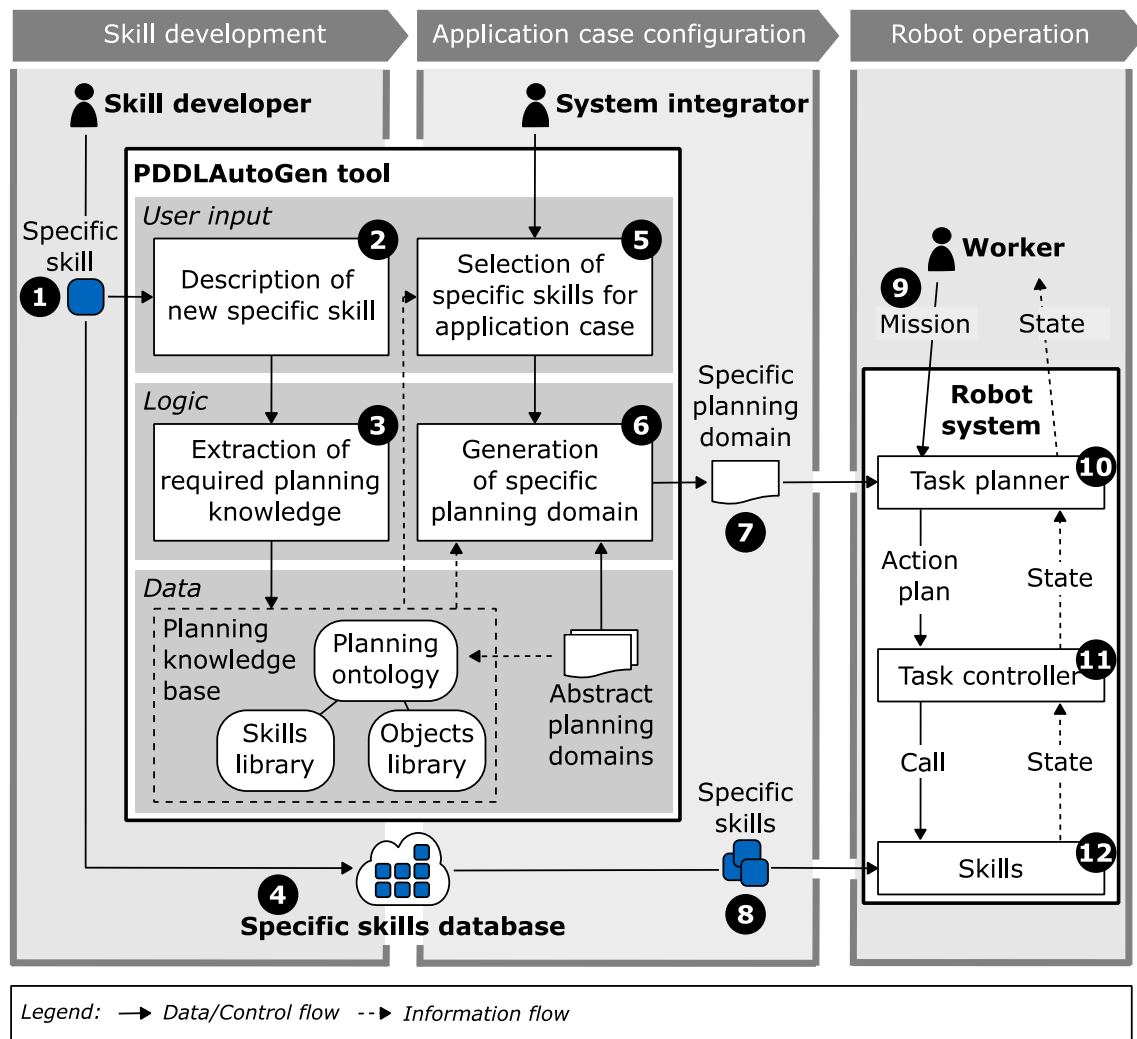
Skill development
Application case configuration
Robot operation

Skill developer
System integrator

PDDLAutoGen tool

User input

Specific skill
1

2
Description of new specific skill

5
Selection of specific skills for application case

Worker
9
Mission
State

Logic

3
Extraction of required planning knowledge

6
Generation of specific planning domain

Specific planning domain
7

Robot system

Task planner
10

Action plan
State

Data

Planning knowledge base
Planning ontology
Skills library
Objects library

Abstract planning domains

Task controller
11

Call
State

Specific skills
8

Skills
12

4
Specific skills database

Legend: Data/Control flow Information flow